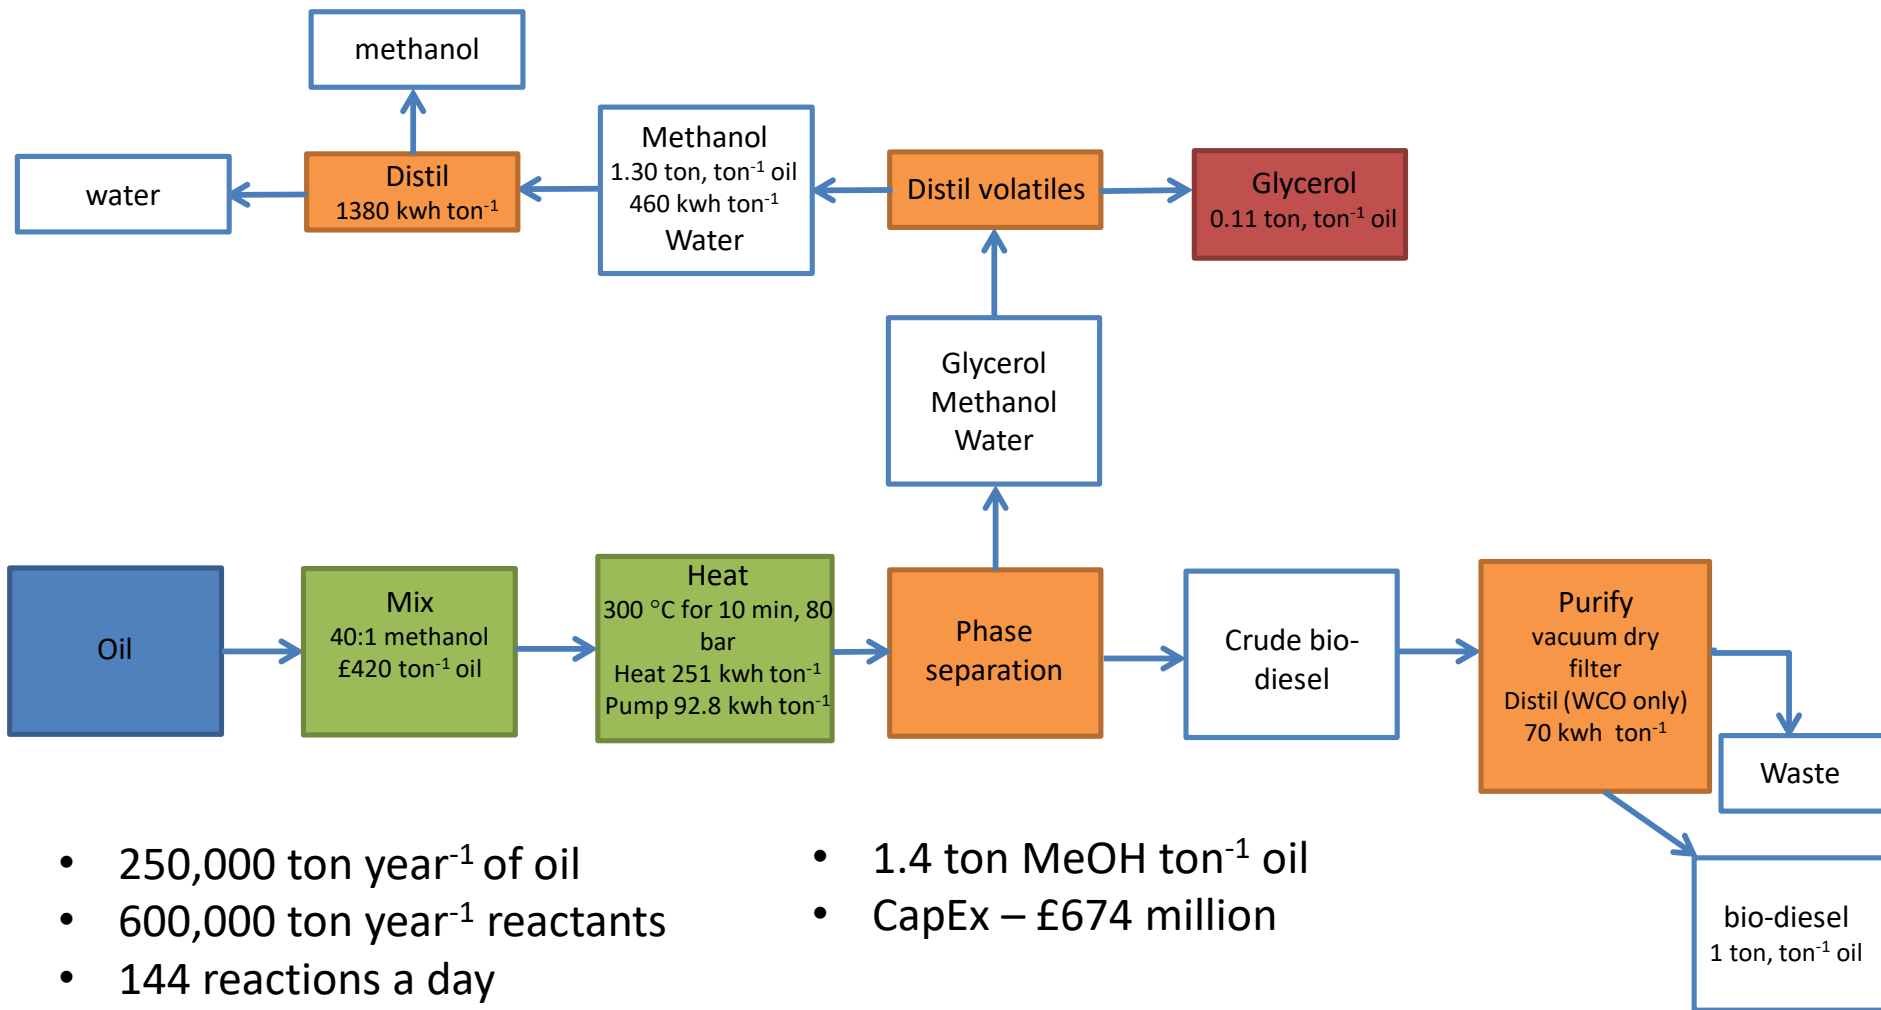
methanol

water

Distil
1380 kwh ton$^{-1}$

Methanol
1.30 ton, ton$^{-1}$ oil
460 kwh ton$^{-1}$
Water

Distil volatiles

Glycerol
0.11 ton, ton$^{-1}$ oil

Glycerol
Methanol
Water

Oil

Mix
40:1 methanol
£420 ton$^{-1}$ oil

Heat
300 °C for 10 min, 80 bar
Heat 251 kwh ton$^{-1}$
Pump 92.8 kwh ton$^{-1}$

Phase separation

Crude bio-diesel

Purify
vacuum dry
filter
Distil (WCO only)
70 kwh ton$^{-1}$

Waste

bio-diesel
1 ton, ton$^{-1}$ oil

• 250,000 ton year$^{-1}$ of oil
• 600,000 ton year$^{-1}$ reactants
• 144 reactions a day

• 1.4 ton MeOH ton$^{-1}$ oil
• CapEx – £674 million